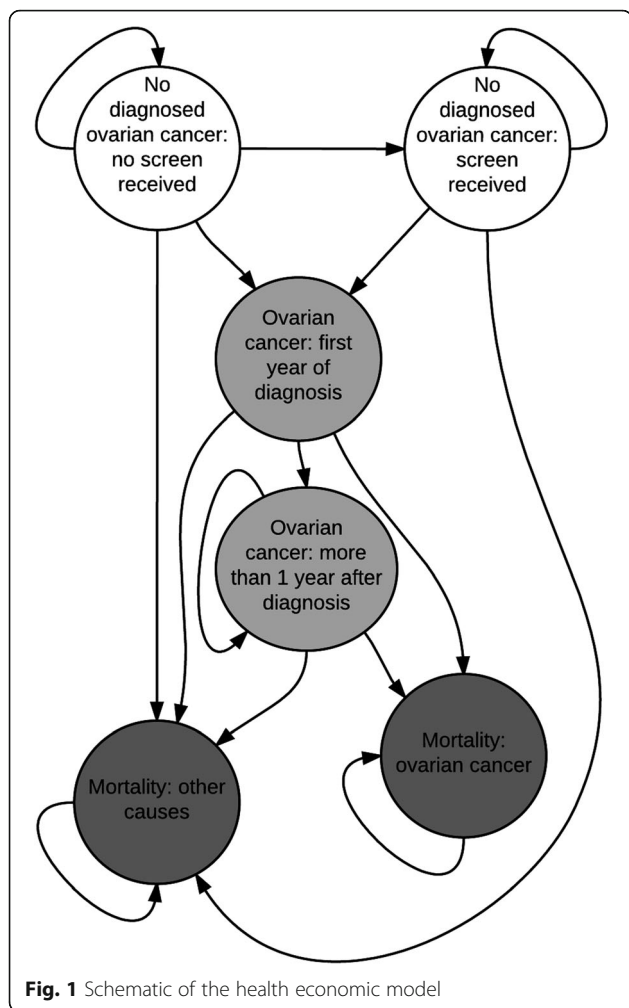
No diagnosed ovarian cancer: no screen received

No diagnosed ovarian cancer: screen received

Ovarian cancer: first year of diagnosis

Ovarian cancer: more than 1 year after diagnosis

Mortality: other causes

Mortality: ovarian cancer

**Fig. 1** Schematic of the health economic model